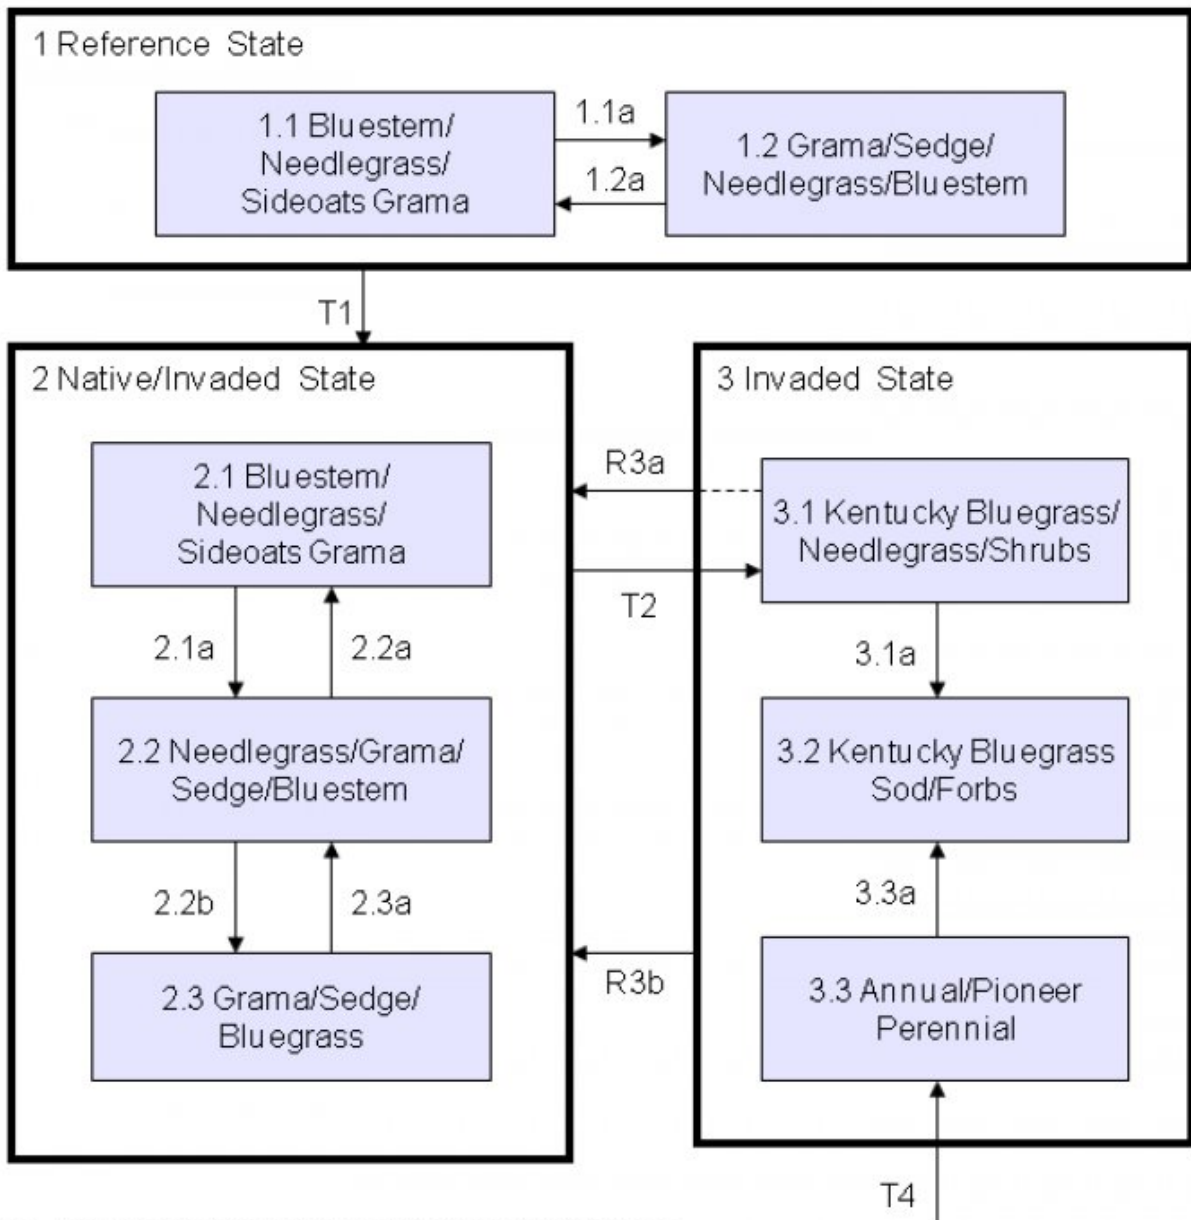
1 Reference State

1.1 Bluestem/ Needlegrass/ Sideoats Grama

1.1a

1.2a

1.2 Grama/Sedge/ Needlegrass/Bluestem

T1

2 Native/Invaded State

2.1 Bluestem/ Needlegrass/ Sideoats Grama

2.1a

2.2a

2.2 Needlegrass/Grama/ Sedge/Bluestem

2.2b

2.3a

2.3 Grama/Sedge/ Bluegrass

3 Invaded State

R3a

3.1 Kentucky Bluegrass/ Needlegrass/Shrubs

T2

3.1a

3.2 Kentucky Bluegrass Sod/Forbs

3.3a

R3b

3.3 Annual/Pioneer Perennial

T4